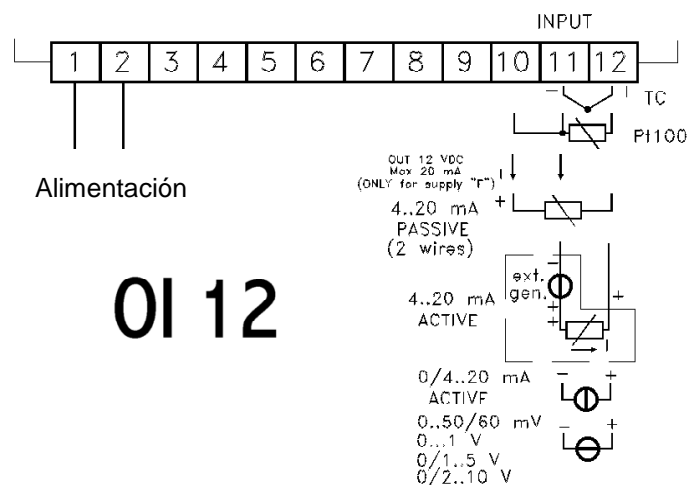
INPUT

1 2 3 4 5 6 7 8 9 10 11 12

– + TC

Pt100

OUT 12 VDC
Max 20 mA
(ONLY for supply "F")

+

4..20 mA
PASSIVE
(2 wires)

Alimentación

OI 12

ext.
gen.

–

+

4..20 mA
ACTIVE

+

+

0/4..20 mA
ACTIVE

– +

0..50/60 mV
0...1 V
0/1..5 V
0/2..10 V

– +